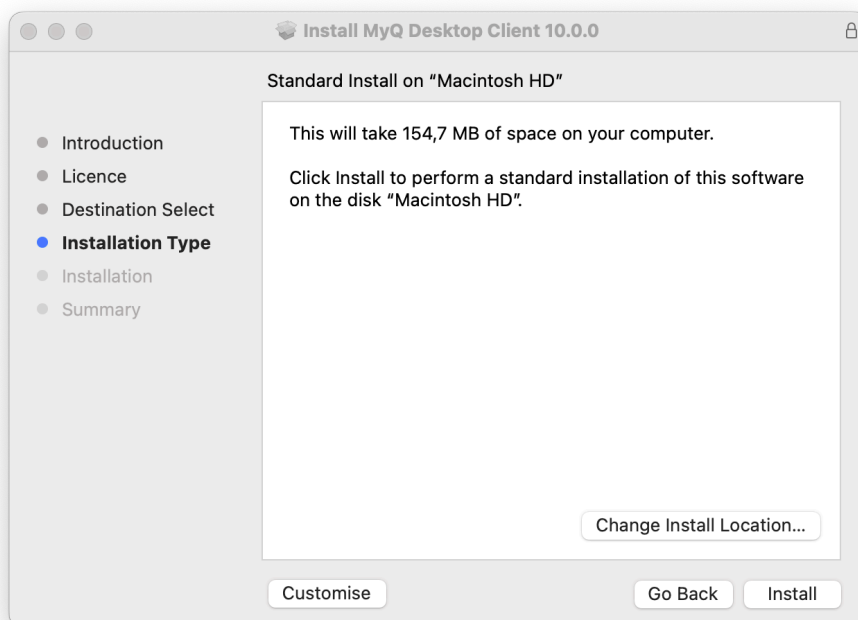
Install MyQ Desktop Client 10.0.0

Standard Install on “Macintosh HD”

Introduction
Licence
Destination Select
Installation Type
Installation
Summary

This will take 154,7 MB of space on your computer.

Click Install to perform a standard installation of this software on the disk “Macintosh HD”.

Change Install Location...

Customise

Go Back

Install